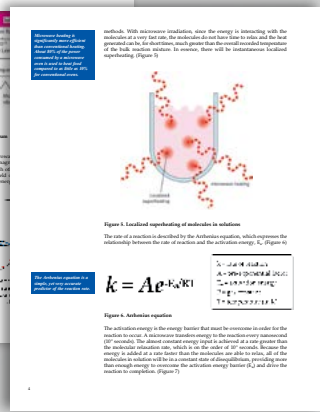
Microwave heating is significantly more efficient than conventional heating. About 80% of the power consumed by a microwave oven is used to heat food compared to as little as 10% for conventional ovens.

methods. With microwave irradiation, since the energy is interacting with the molecules at a very fast rate, the molecules do not have time to relax and the heat generated can be, for short times, much greater than the overall recorded temperature of the bulk reaction mixture. In essence, there will be instantaneous localized superheating. (Figure 5)

Localized superheating

microwave heating

Figure 5. Localized superheating of molecules in solutions

The rate of a reaction is described by the Arrhenius equation, which expresses the relationship between the rate of reaction and the activation energy, $E_a$. (Figure 6)

The Arrhenius equation is a simple, yet very accurate predictor of the reaction rate

$k = Ae^{-E_a/RT}$

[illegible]

Figure 6. Arrhenius equation

The activation energy is the energy barrier that must be overcome in order for the reaction to occur. A microwave transfers energy to the reaction every nanosecond ($10^{-9}$ seconds). The almost constant energy input is achieved at a rate greater than the molecular relaxation rate, which is on the order of $10^{-5}$ seconds. Because the energy is added at a rate faster than the molecules are able to relax, all of the molecules in solution will be in a constant state of disequilibrium, providing more than enough energy to overcome the activation energy barrier ($E_a$) and drive the reaction to completion. (Figure 7)

4